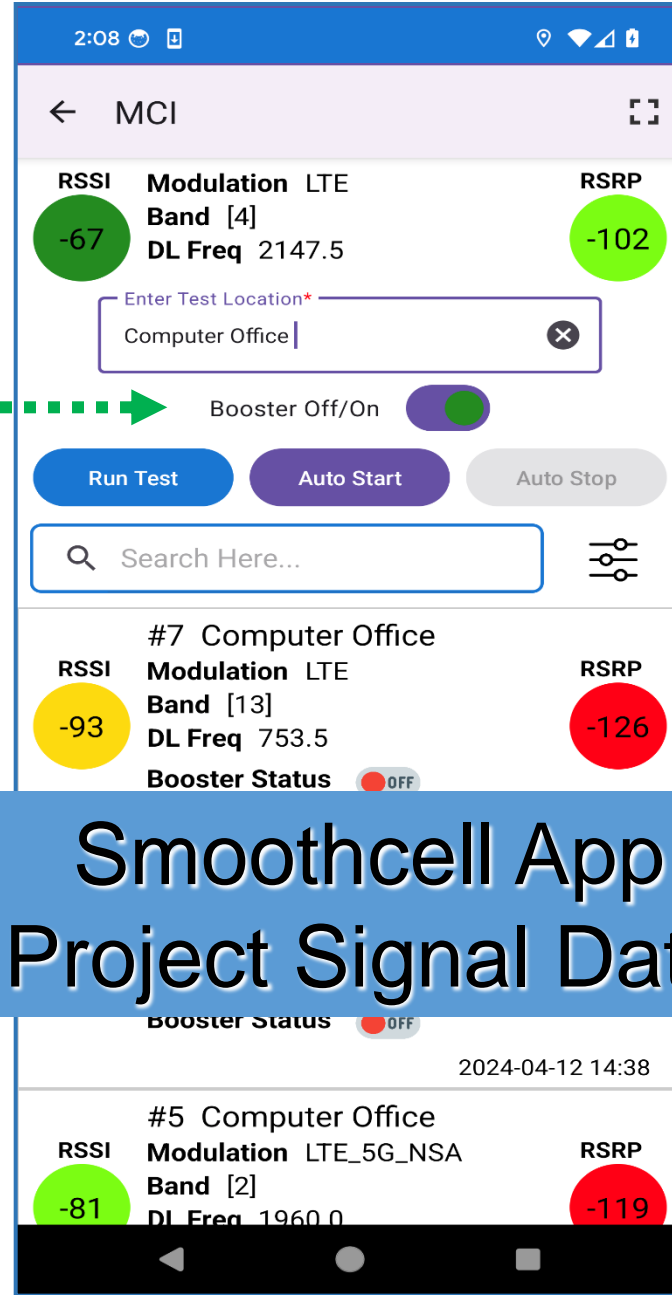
2:08

MCI

RSSI
-67
Modulation LTE
Band [4]
DL Freq 2147.5
RSRP
-102

Enter Test Location*
Computer Office

Booster Off/On

Run Test
Auto Start
Auto Stop

Search Here...

#7 Computer Office
RSSI
-93
Modulation LTE
Band [13]
DL Freq 753.5
RSRP
-126
Booster Status OFF

Smoothcell App
Project Signal Dat

Booster Status OFF
2024-04-12 14:38

#5 Computer Office
RSSI
-81
Modulation LTE_5G_NSA
Band [2]
DL Freq 1960.0
RSRP
-119